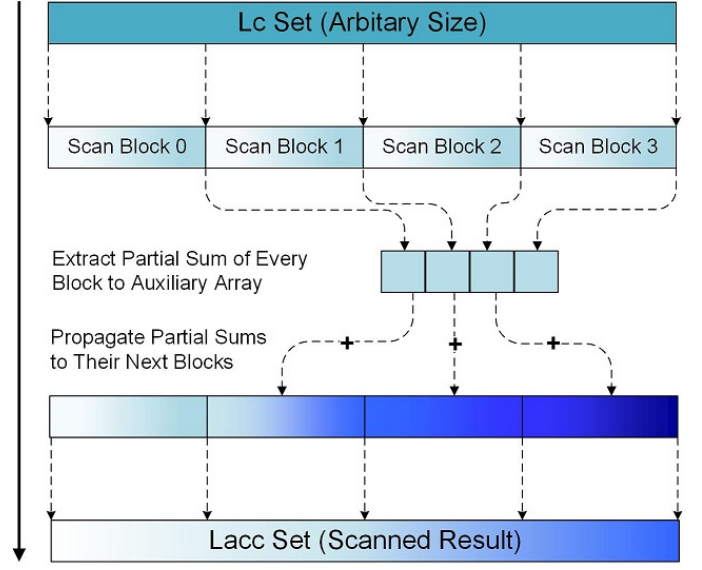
Lc Set (Arbitary Size)

Scan Block 0

Scan Block 1

Scan Block 2

Scan Block 3

Extract Partial Sum of Every Block to Auxiliary Array

Propagate Partial Sums to Their Next Blocks

+

+

+

Lacc Set (Scanned Result)